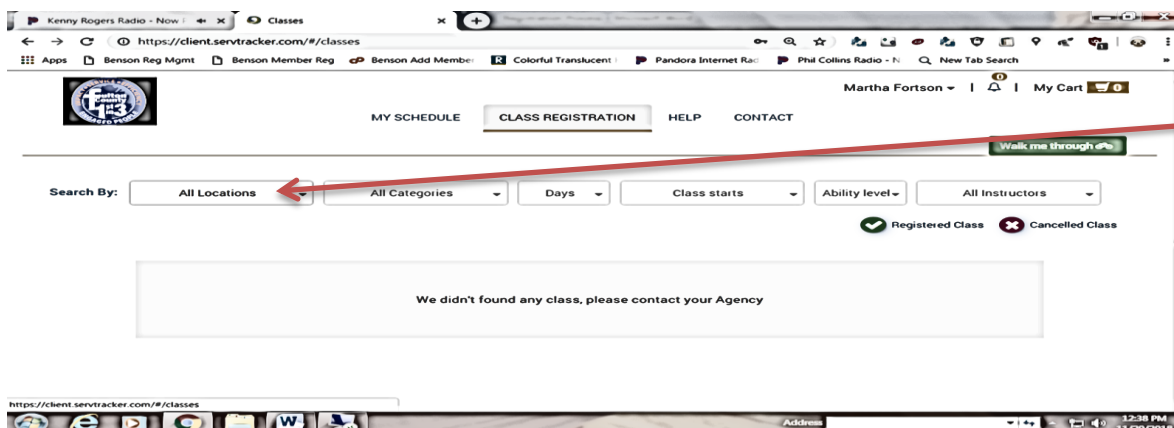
Kenny Rogers Radio - Now

Classes

https://client.servtracker.com/#/classes

Apps Benson Reg Mgmt Benson Member Reg Benson Add Member Colorful Translucent Pandora Internet Rad Phil Collins Radio - N New Tab Search

Fulton County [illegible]

Martha Fortson 0 My Cart 0

MY SCHEDULE CLASS REGISTRATION HELP CONTACT

Walk me through

Search By: All Locations All Categories Days Class starts Ability level All Instructors

Registered Class Cancelled Class

We didn't found any class, please contact your Agency

https://client.servtracker.com/#/classes

Address

12:38 PM
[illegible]